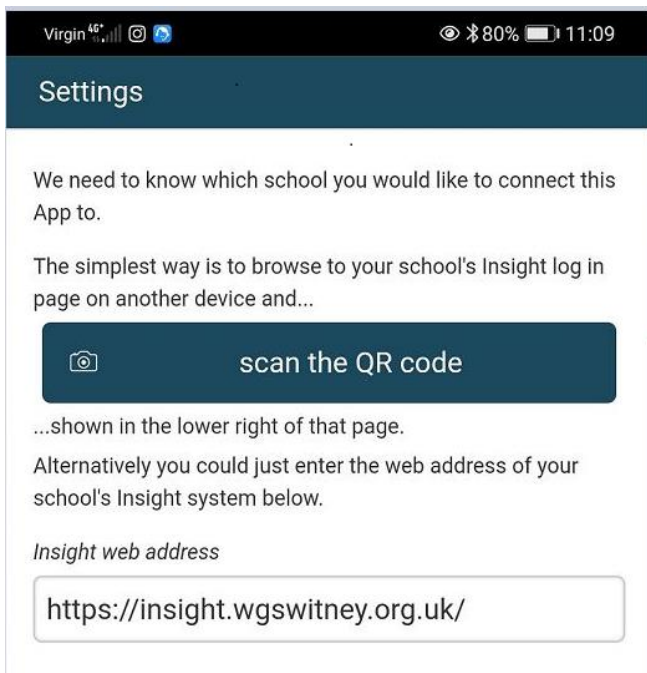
Virgin 4G 80% 11:09

Settings

We need to know which school you would like to connect this App to.

The simplest way is to browse to your school's Insight log in page on another device and...

scan the QR code

...shown in the lower right of that page.

Alternatively you could just enter the web address of your school's Insight system below.

Insight web address

https://insight.wgswitney.org.uk/